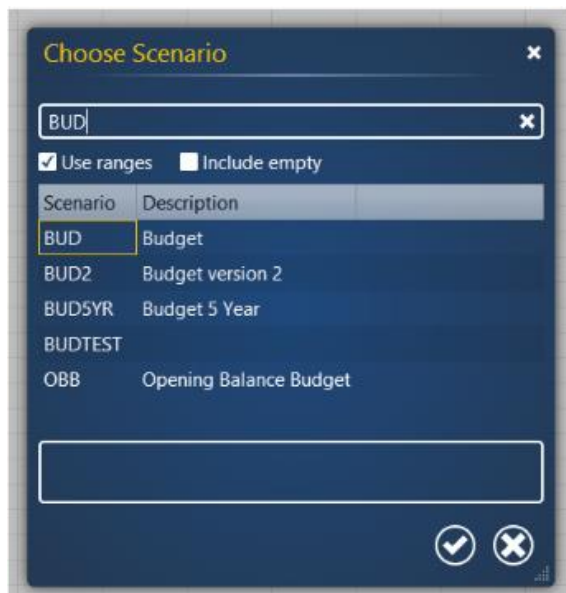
Choose Scenario

BUD

Use ranges  Include empty

| Scenario | Description |
|---|---|
| BUD | Budget |
| BUD2 | Budget version 2 |
| BUD5YR | Budget 5 Year |
| BUDTEST | |
| OBB | Opening Balance Budget |